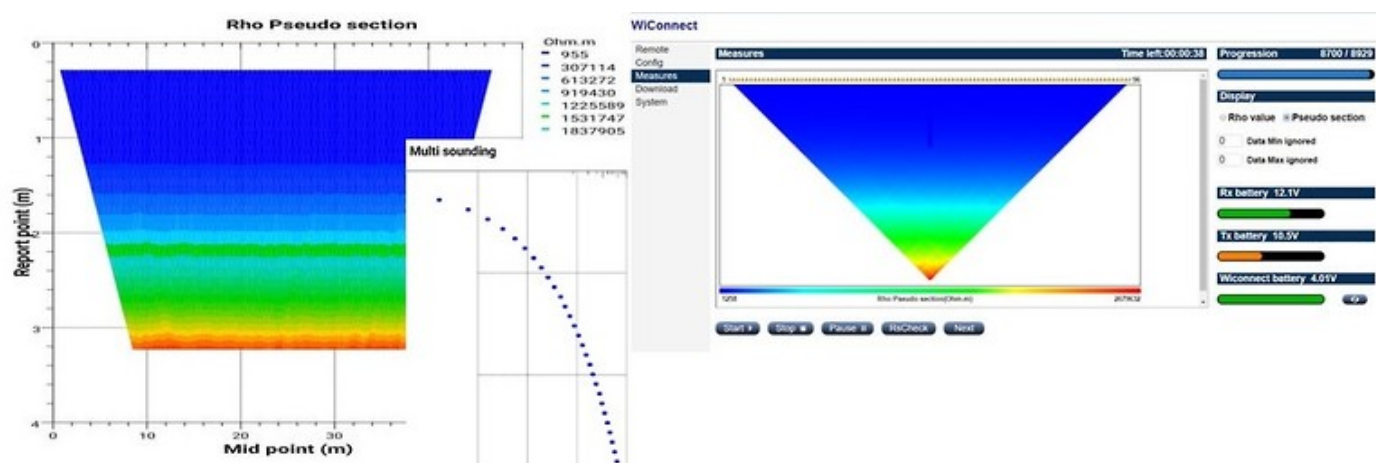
Rho Pseudo section

Ohm.m
955
307114
613272
919430
1225589
1531747
1837905

Report point (m)
0
1
2
3
4
10
20
30
Mid point (m)

Multi sounding

WiConnect

Remote
Config
Measures
Download
System

Measures
Time left:00:00:38

1
96

1258
Rho Pseudo section(Ohm.m)
207632

Start
Stop
Pause
RsCheck
Next

Progression
8700 / 8929

Display
Rho value
Pseudo section
0
Data Min ignored
0
Data Max ignored

Rx battery 12.1V

Tx battery 10.5V

Wiconnect battery 4.01V